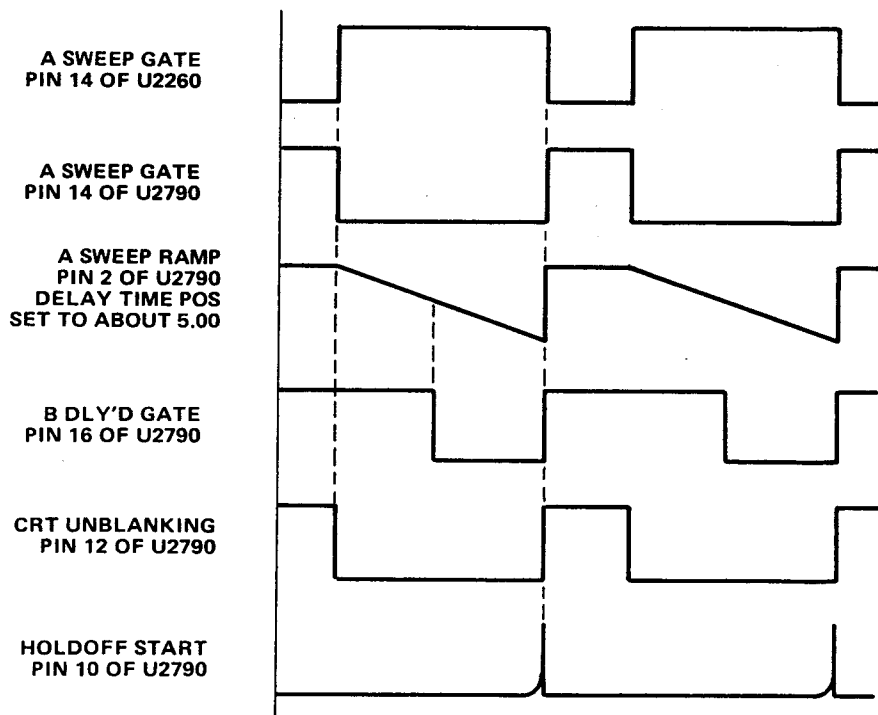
A SWEEP GATE
PIN 14 OF U2260

A SWEEP GATE
PIN 14 OF U2790

A SWEEP RAMP
PIN 2 OF U2790
DELAY TIME POS
SET TO ABOUT 5.00

B DLY'D GATE
PIN 16 OF U2790

CRT UNBLANKING
PIN 12 OF U2790

HOLDOFF START
PIN 10 OF U2790